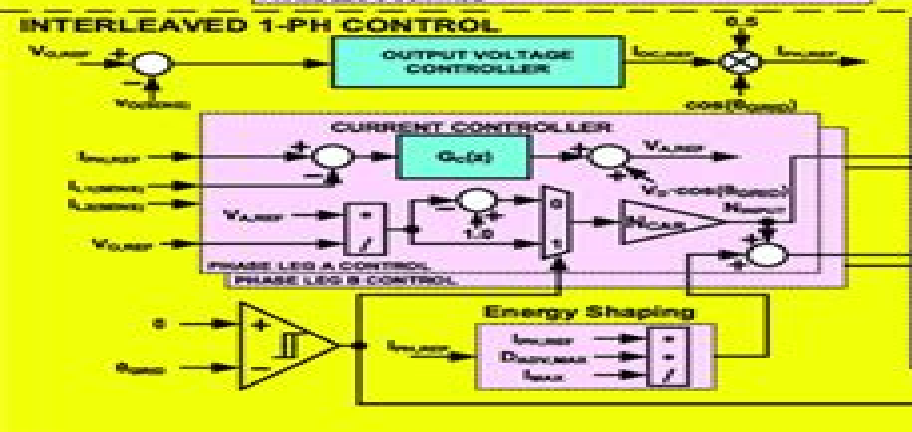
INTERLEAVED 1-PH CONTROL

V_{O,REF}

V_{O(SENSE)}

OUTPUT VOLTAGE CONTROLLER

I_{DC,REF}

0.5

I_{PH,REF}

cos(θ_{GRID})

CURRENT CONTROLLER

I_{PH,REF}

I_{L1(SENSE)}

I_{L2(SENSE)}

V_{A,REF}

V_{O,REF}

$G_C(z)$

V_{A,REF}

V_G·cos(θ_{GRID})

N_{INPUT}

1.0

0

1

N_{CAR}

PHASE LEG A CONTROL

PHASE LEG B CONTROL

0

θ_{GRID}

Energy Shaping

I_{PH,REF}

I_{PH,REF}

D_{ADV,MAX}

I_{MAX}